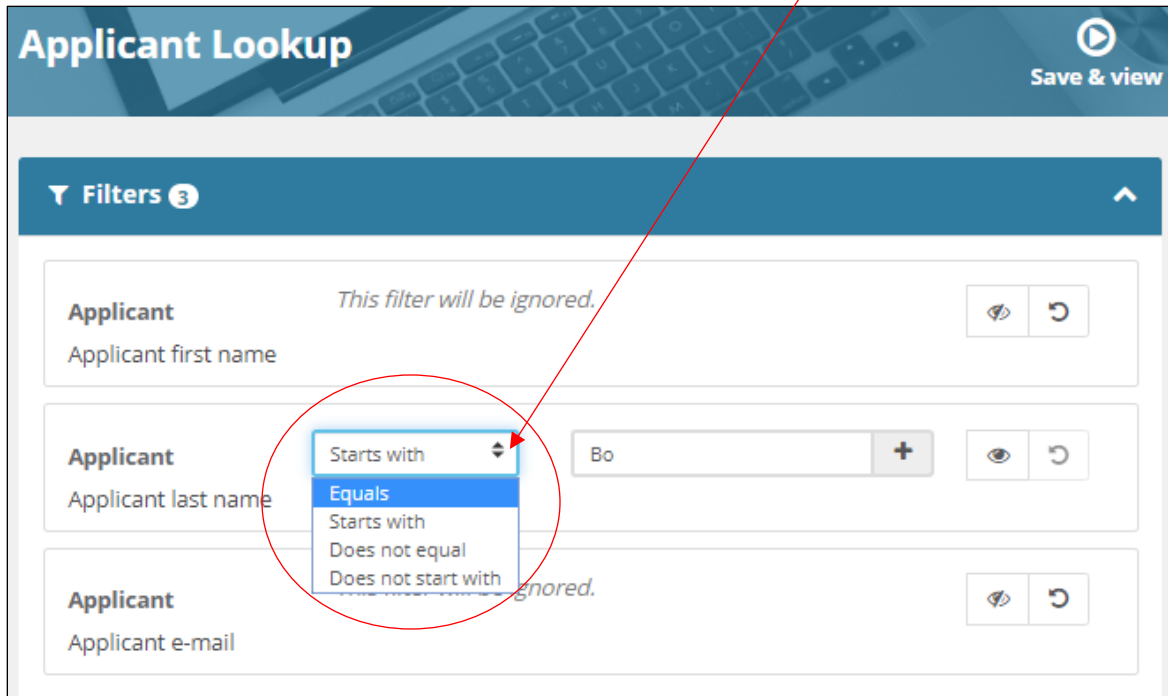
Applicant Lookup

Save & view

Filters 3

Applicant
Applicant first name

This filter will be ignored.

Applicant
Applicant last name

Starts with

Equals
Starts with
Does not equal
Does not start with

Bo

+

Applicant
Applicant e-mail

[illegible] ignored.